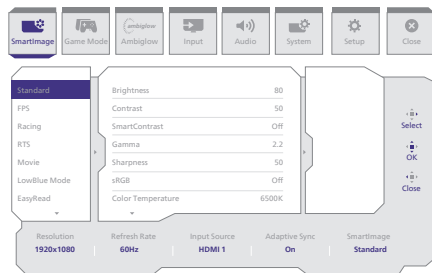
SmartImage Game Mode Ambiglow Input Audio System Setup Close

Standard
FPS
Racing
RTS
Movie
LowBlue Mode
EasyRead

| | |
|---|---|
| Brightness | 80 |
| Contrast | 50 |
| SmartContrast | Off |
| Gamma | 2.2 |
| Sharpness | 50 |
| sRGB | Off |
| Color Temperature | 6500K |

Select
OK
Close

| Resolution | Refresh Rate | Input Source | Adaptive Sync | SmartImage |
|---|---|---|---|---|
| 1920x1080 | 60Hz | HDMI 1 | On | Standard |